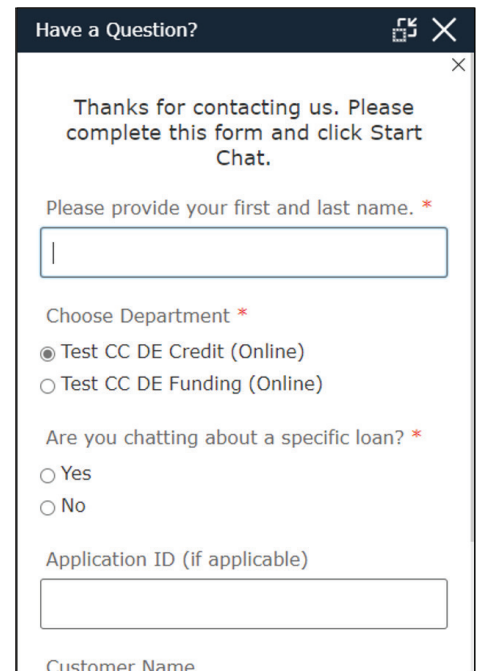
Have a Question?

Thanks for contacting us. Please complete this form and click Start Chat.

Please provide your first and last name. *

Choose Department *

Test CC DE Credit (Online)

Test CC DE Funding (Online)

Are you chatting about a specific loan? *

Yes

No

Application ID (if applicable)

Customer Name